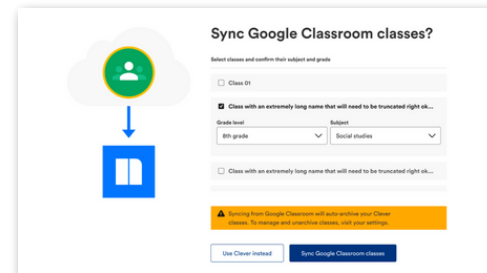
Sync Google Classroom classes?

Select classes and confirm their subject and grade

Class 01

Class with an extremely long name that will need to be truncated right ok...

Grade level
8th grade

Subject
Social studies

Class with an extremely long name that will need to be truncated right ok...

Syncing from Google Classroom will auto-archive your Clever classes. To manage and unarchive classes, visit your settings.

Use Clever instead

Sync Google Classroom classes